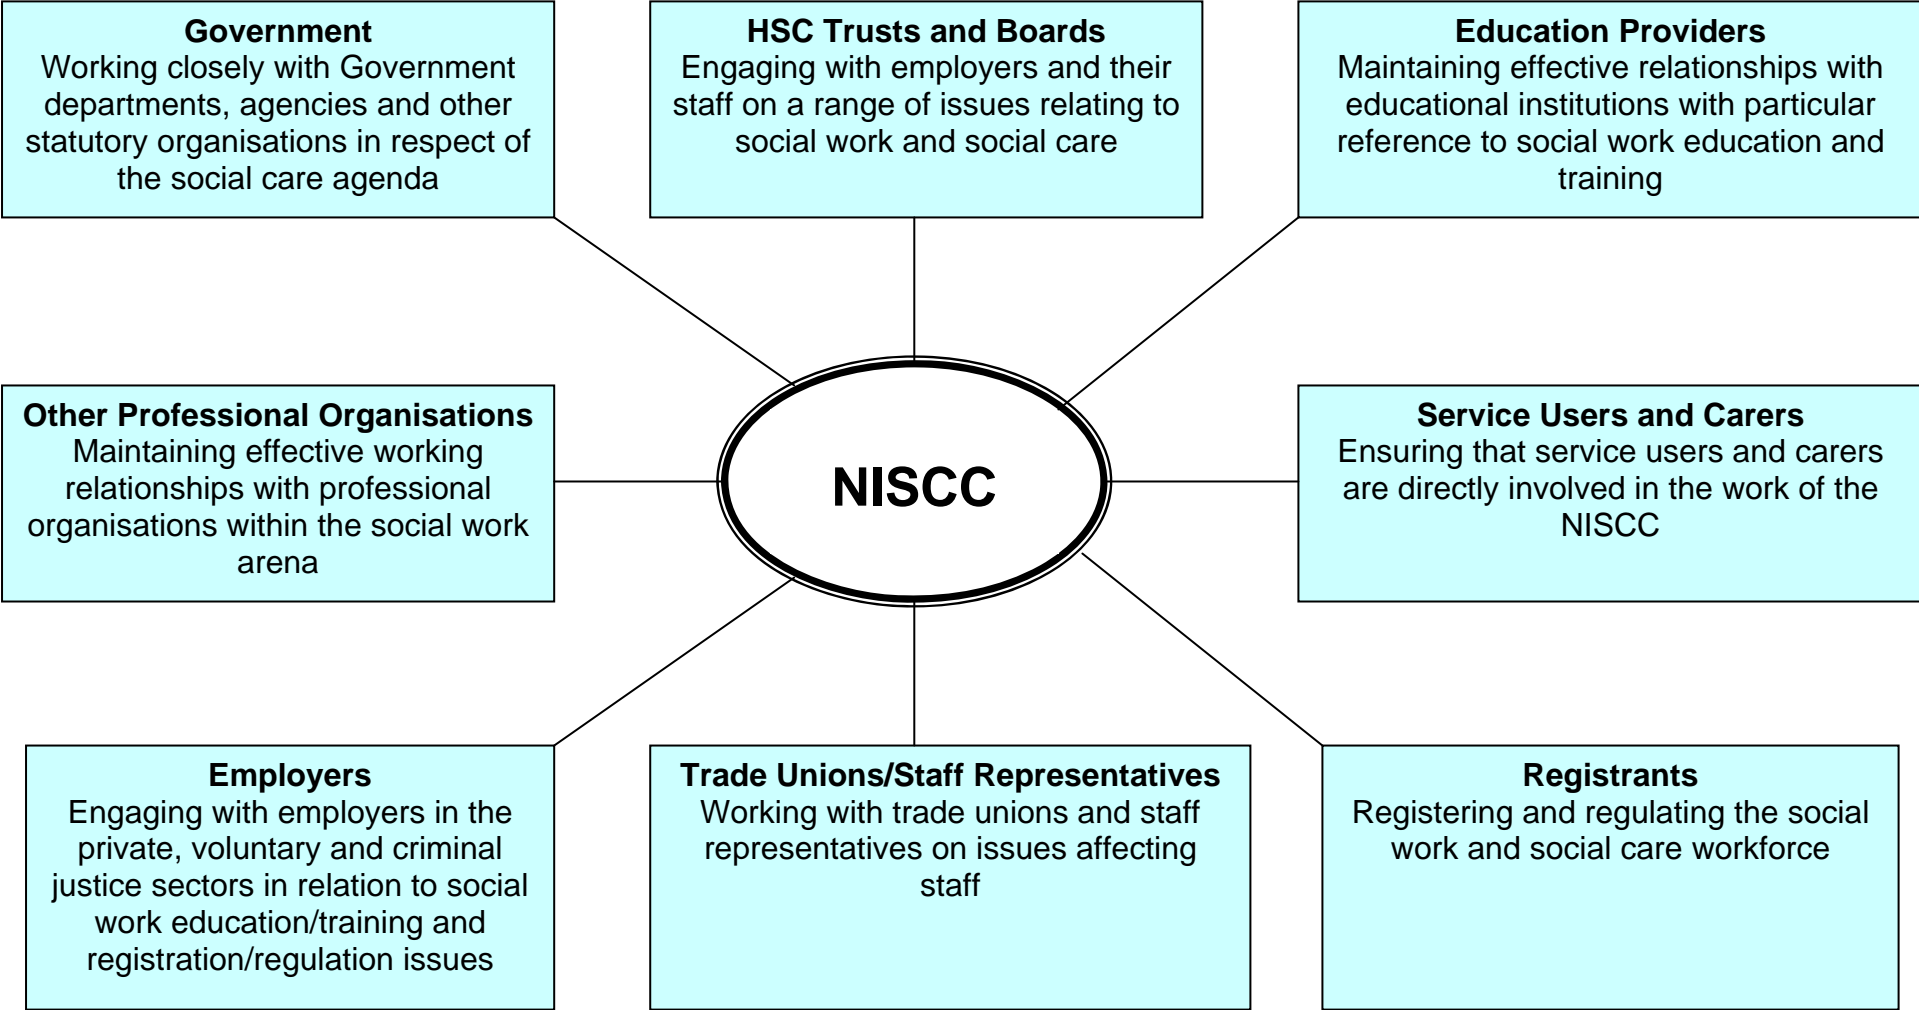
**Government**
Working closely with Government departments, agencies and other statutory organisations in respect of the social care agenda

**HSC Trusts and Boards**
Engaging with employers and their staff on a range of issues relating to social work and social care

**Education Providers**
Maintaining effective relationships with educational institutions with particular reference to social work education and training

**Other Professional Organisations**
Maintaining effective working relationships with professional organisations within the social work arena

**NISCC**

**Service Users and Carers**
Ensuring that service users and carers are directly involved in the work of the NISCC

**Employers**
Engaging with employers in the private, voluntary and criminal justice sectors in relation to social work education/training and registration/regulation issues

**Trade Unions/Staff Representatives**
Working with trade unions and staff representatives on issues affecting staff

**Registrants**
Registering and regulating the social work and social care workforce